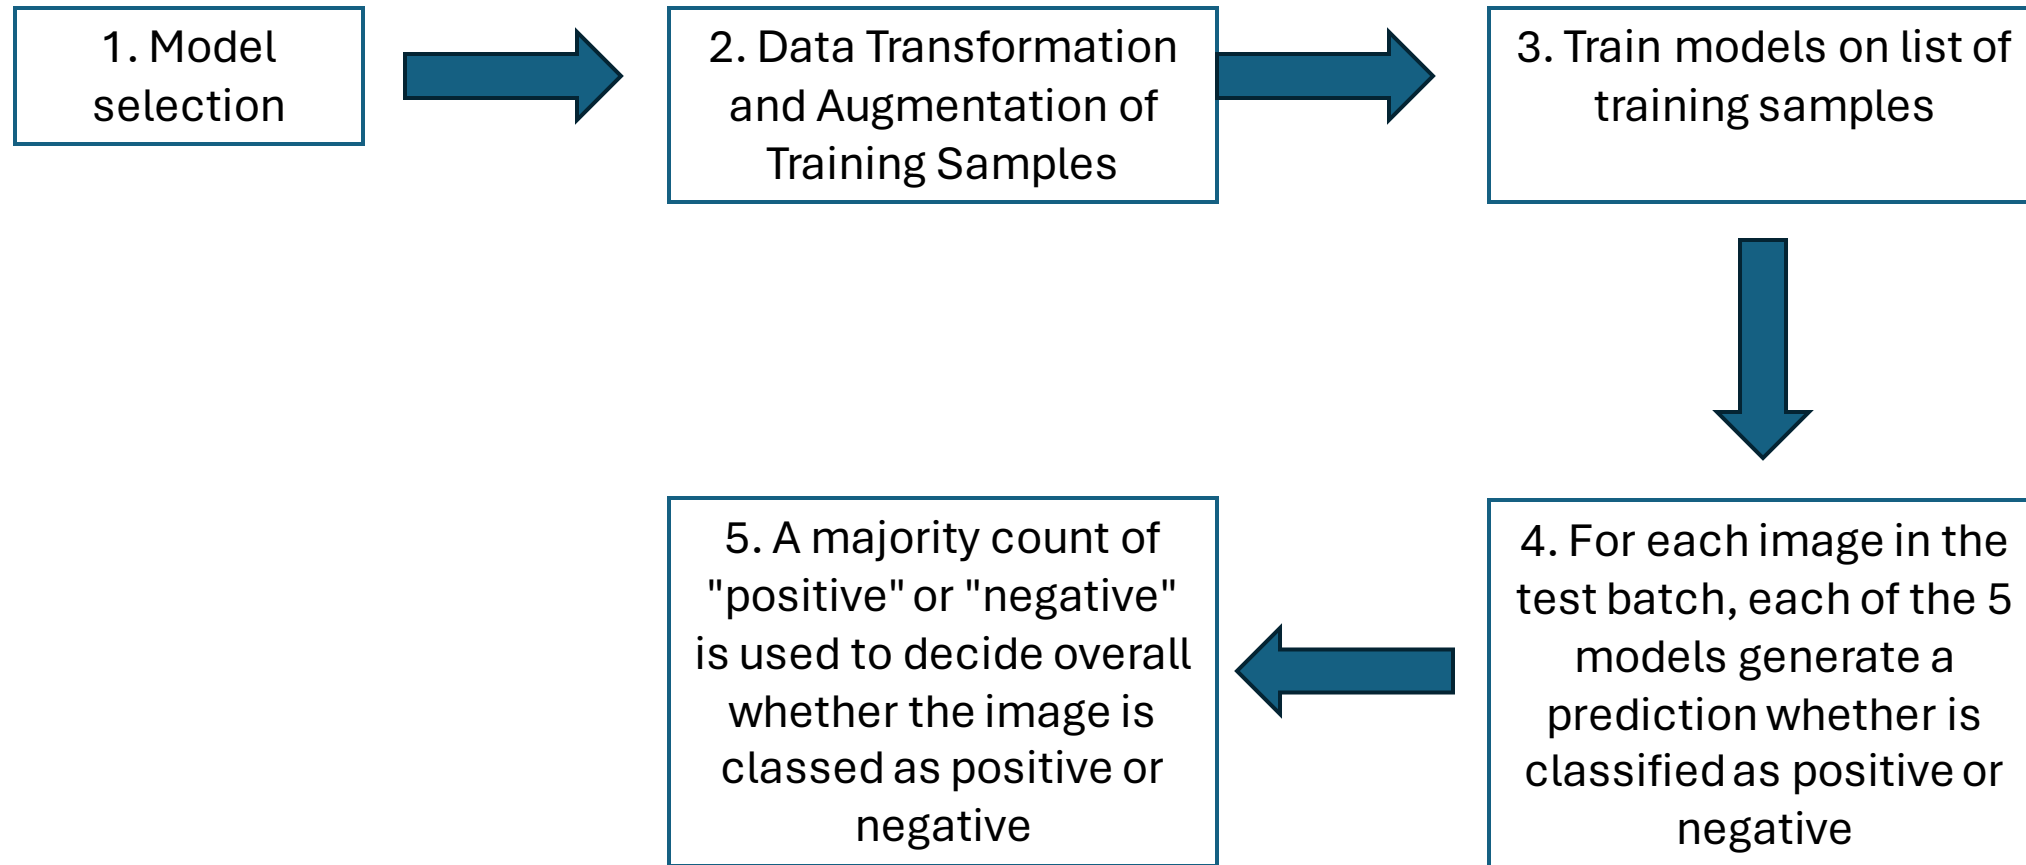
1. Model selection

2. Data Transformation and Augmentation of Training Samples

3. Train models on list of training samples

4. For each image in the test batch, each of the 5 models generate a prediction whether is classified as positive or negative

5. A majority count of "positive" or "negative" is used to decide overall whether the image is classed as positive or negative